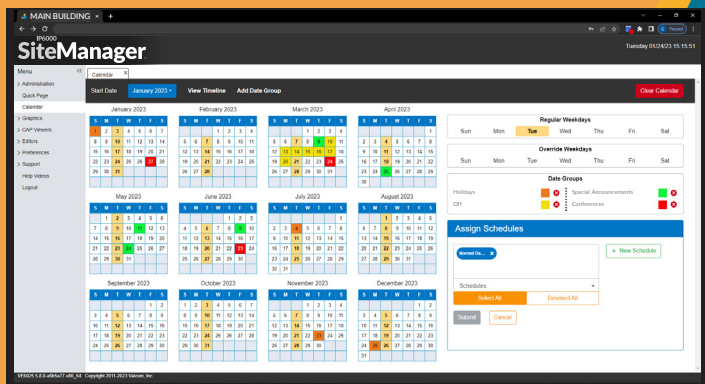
MAIN BUILDING ×  +

Paused

IP6000
SiteManager

Tuesday 01/24/23 15:15:51

Menu
> Administration
Quick Page
Calendar
> Graphics
> CAP Viewers
> Editors
> Preferences
> Support
Help Videos
Logout

Calendar ×

Start Date  January 2023  View Timeline  Add Date Group  Clear Calendar

January 2023
| S | M | T | W | T | F | S |
|---|---|---|---|---|---|---|
| 1 | 2 | 3 | 4 | 5 | 6 | 7 |
| 8 | 9 | 10 | 11 | 12 | 13 | 14 |
| 15 | 16 | 17 | 18 | 19 | 20 | 21 |
| 22 | 23 | 24 | 25 | 26 | 27 | 28 |
| 29 | 30 | 31 | | | | |

February 2023
| S | M | T | W | T | F | S |
|---|---|---|---|---|---|---|
| | | | 1 | 2 | 3 | 4 |
| 5 | 6 | 7 | 8 | 9 | 10 | 11 |
| 12 | 13 | 14 | 15 | 16 | 17 | 18 |
| 19 | 20 | 21 | 22 | 23 | 24 | 25 |
| 26 | 27 | 28 | | | | |

March 2023
| S | M | T | W | T | F | S |
|---|---|---|---|---|---|---|
| | | | 1 | 2 | 3 | 4 |
| 5 | 6 | 7 | 8 | 9 | 10 | 11 |
| 12 | 13 | 14 | 15 | 16 | 17 | 18 |
| 19 | 20 | 21 | 22 | 23 | 24 | 25 |
| 26 | 27 | 28 | 29 | 30 | 31 | |

April 2023
| S | M | T | W | T | F | S |
|---|---|---|---|---|---|---|
| | | | | | | 1 |
| 2 | 3 | 4 | 5 | 6 | 7 | 8 |
| 9 | 10 | 11 | 12 | 13 | 14 | 15 |
| 16 | 17 | 18 | 19 | 20 | 21 | 22 |
| 23 | 24 | 25 | 26 | 27 | 28 | 29 |
| 30 | | | | | | |

May 2023
| S | M | T | W | T | F | S |
|---|---|---|---|---|---|---|
| | 1 | 2 | 3 | 4 | 5 | 6 |
| 7 | 8 | 9 | 10 | 11 | 12 | 13 |
| 14 | 15 | 16 | 17 | 18 | 19 | 20 |
| 21 | 22 | 23 | 24 | 25 | 26 | 27 |
| 28 | 29 | 30 | 31 | | | |

June 2023
| S | M | T | W | T | F | S |
|---|---|---|---|---|---|---|
| | | | | 1 | 2 | 3 |
| 4 | 5 | 6 | 7 | 8 | 9 | 10 |
| 11 | 12 | 13 | 14 | 15 | 16 | 17 |
| 18 | 19 | 20 | 21 | 22 | 23 | 24 |
| 25 | 26 | 27 | 28 | 29 | 30 | |

July 2023
| S | M | T | W | T | F | S |
|---|---|---|---|---|---|---|
| | | | | | | 1 |
| 2 | 3 | 4 | 5 | 6 | 7 | 8 |
| 9 | 10 | 11 | 12 | 13 | 14 | 15 |
| 16 | 17 | 18 | 19 | 20 | 21 | 22 |
| 23 | 24 | 25 | 26 | 27 | 28 | 29 |
| 30 | 31 | | | | | |

August 2023
| S | M | T | W | T | F | S |
|---|---|---|---|---|---|---|
| | | 1 | 2 | 3 | 4 | 5 |
| 6 | 7 | 8 | 9 | 10 | 11 | 12 |
| 13 | 14 | 15 | 16 | 17 | 18 | 19 |
| 20 | 21 | 22 | 23 | 24 | 25 | 26 |
| 27 | 28 | 29 | 30 | 31 | | |

September 2023
| S | M | T | W | T | F | S |
|---|---|---|---|---|---|---|
| | | | | | 1 | 2 |
| 3 | 4 | 5 | 6 | 7 | 8 | 9 |
| 10 | 11 | 12 | 13 | 14 | 15 | 16 |
| 17 | 18 | 19 | 20 | 21 | 22 | 23 |
| 24 | 25 | 26 | 27 | 28 | 29 | 30 |

October 2023
| S | M | T | W | T | F | S |
|---|---|---|---|---|---|---|
| 1 | 2 | 3 | 4 | 5 | 6 | 7 |
| 8 | 9 | 10 | 11 | 12 | 13 | 14 |
| 15 | 16 | 17 | 18 | 19 | 20 | 21 |
| 22 | 23 | 24 | 25 | 26 | 27 | 28 |
| 29 | 30 | 31 | | | | |

November 2023
| S | M | T | W | T | F | S |
|---|---|---|---|---|---|---|
| | | | 1 | 2 | 3 | 4 |
| 5 | 6 | 7 | 8 | 9 | 10 | 11 |
| 12 | 13 | 14 | 15 | 16 | 17 | 18 |
| 19 | 20 | 21 | 22 | 23 | 24 | 25 |
| 26 | 27 | 28 | 29 | 30 | | |

December 2023
| S | M | T | W | T | F | S |
|---|---|---|---|---|---|---|
| | | | | | 1 | 2 |
| 3 | 4 | 5 | 6 | 7 | 8 | 9 |
| 10 | 11 | 12 | 13 | 14 | 15 | 16 |
| 17 | 18 | 19 | 20 | 21 | 22 | 23 |
| 24 | 25 | 26 | 27 | 28 | 29 | 30 |
| 31 | | | | | | |

Regular Weekdays
Sun Mon Tue Wed Thu Fri Sat

Override Weekdays
Sun Mon Tue Wed Thu Fri Sat

Date Groups
Holidays
Ctrl
Special Announcements
Conferences

Assign Schedules
Normal Da... ×
+ New Schedule
Schedules
Select All  Deselect All
Submit  Cancel

VE6025 5.0.0.a6b4a77.x86_64  Copyright 2011-2023 Valcom, Inc